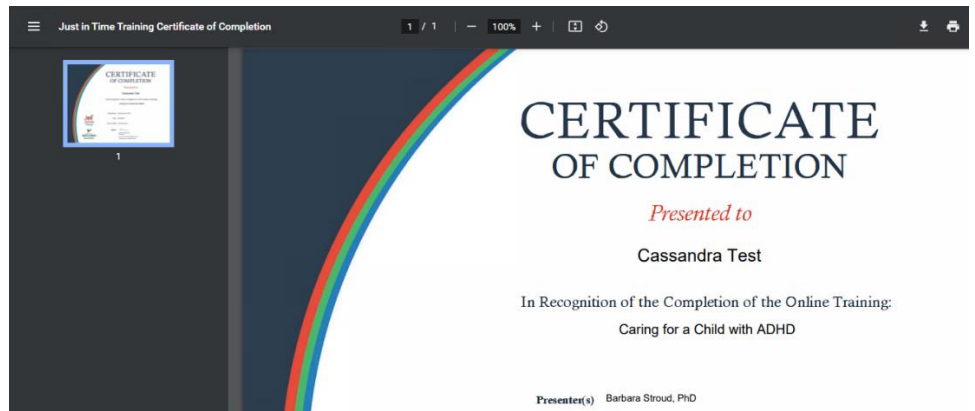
Just in Time Training Certificate of Completion

1 / 1 | — 100% +

1

CERTIFICATE
OF COMPLETION

Presented to

Cassandra Test

In Recognition of the Completion of the Online Training:
Caring for a Child with ADHD

Presenter(s) Barbara Stroud, PhD